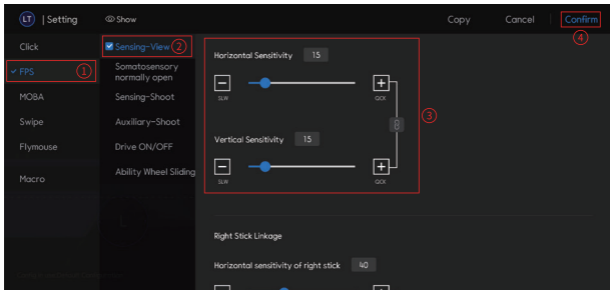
LT | Setting
Show
Copy
Cancel
Confirm
4

Click
✓ FPS 1
MOBA
Swipe
Flymouse
Macro

Sensing-View 2
Somatosensory normally open
Sensing-Shoot
Auxiliary-Shoot
Drive ON/OFF
Ability Wheel Sliding

Horizontal Sensitivity 15
−
SLW
+
QCK
3
Vertical Sensitivity 15
−
SLW
+
QCK

Right Stick Linkage
Horizontal sensitivity of right stick 40